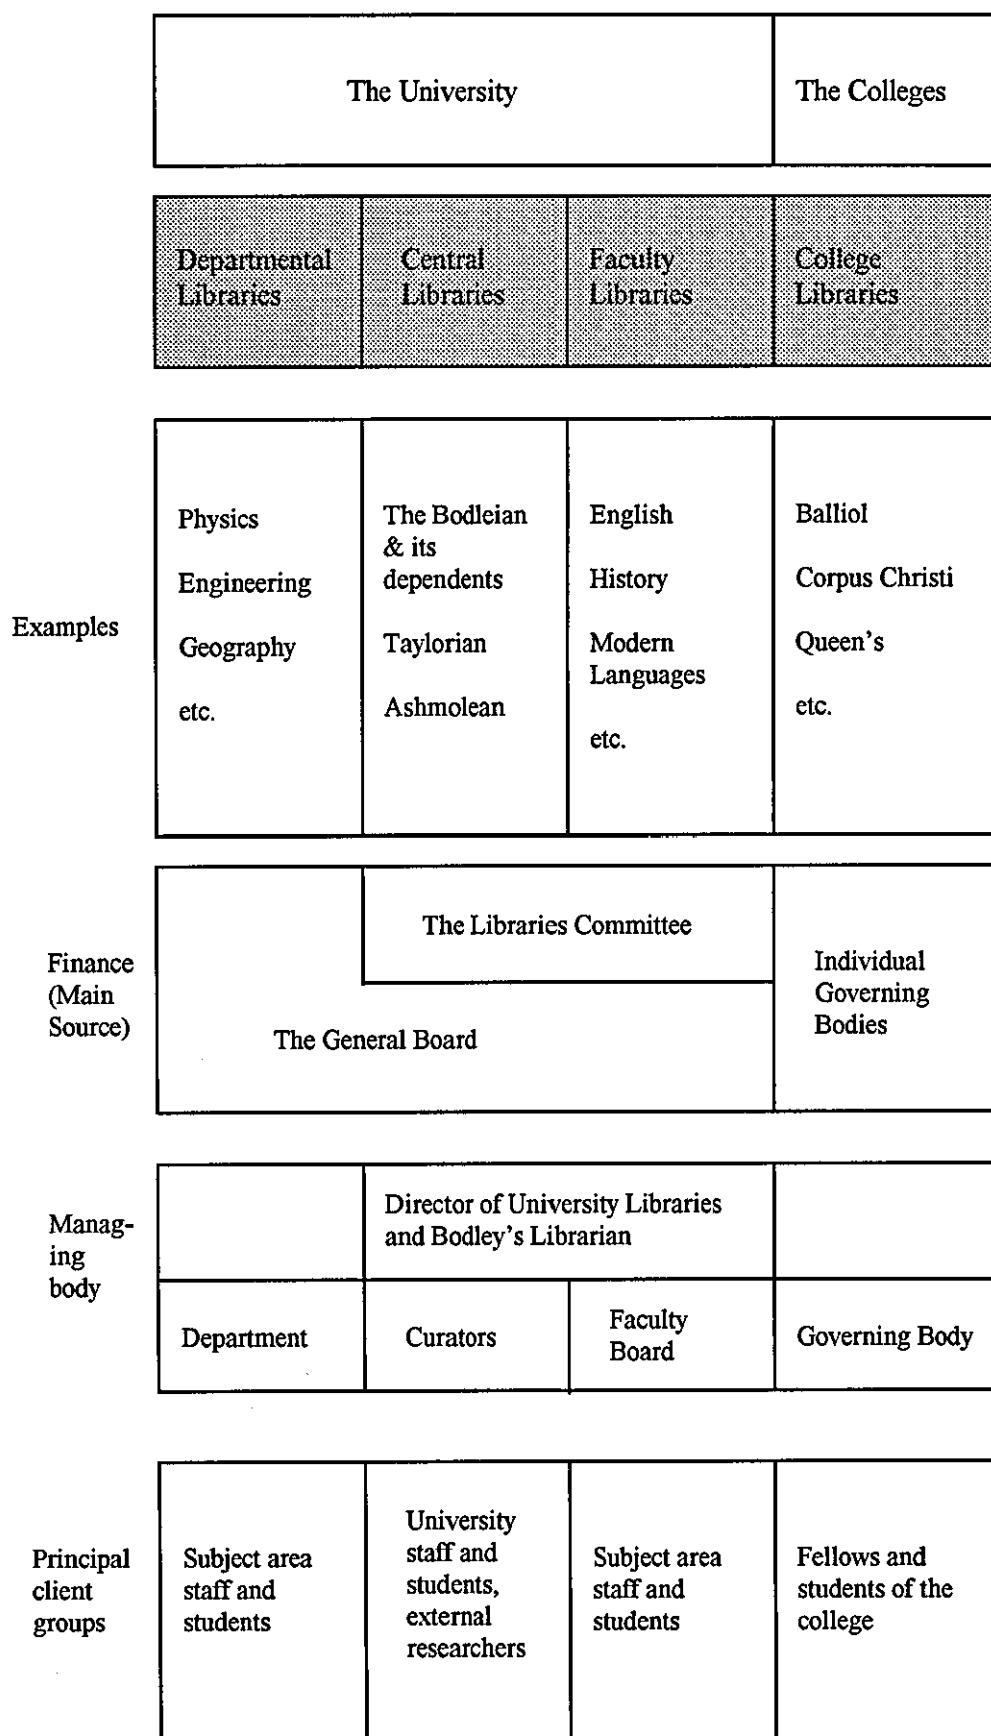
| | The University | | | The Colleges |
|---|---|---|---|---|
| | Departmental Libraries | Central Libraries | Faculty Libraries | College Libraries |
| Examples | Physics<br>Engineering<br>Geography<br>etc. | The Bodleian & its dependents<br>Taylorian<br>Ashmolean | English<br>History<br>Modern Languages<br>etc. | Balliol<br>Corpus Christi<br>Queen's<br>etc. |
| Finance (Main Source) | The General Board | The Libraries Committee | | Individual Governing Bodies |
| Managing body | | Director of University Libraries and Bodley's Librarian | | |
| | Department | Curators | Faculty Board | Governing Body |
| Principal client groups | Subject area staff and students | University staff and students, external researchers | Subject area staff and students | Fellows and students of the college |